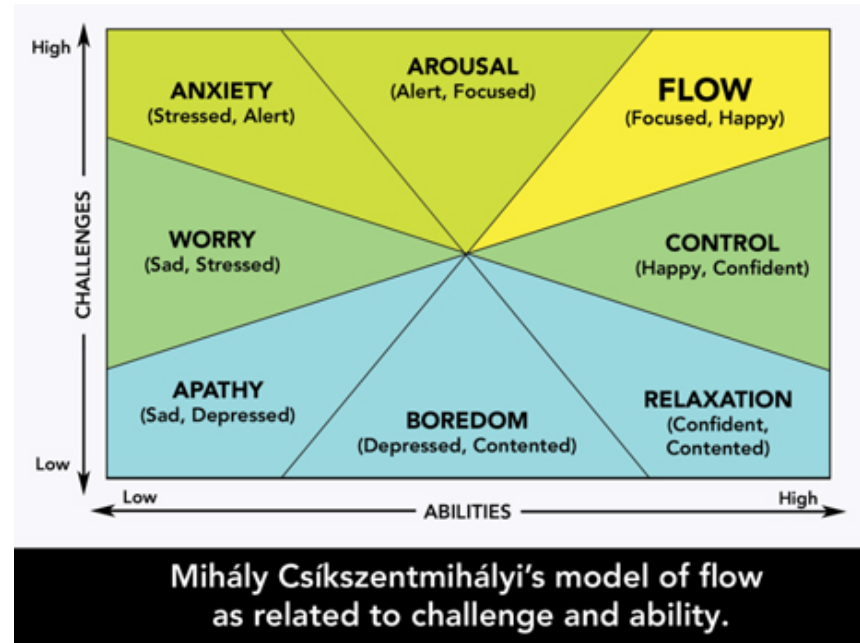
High

CHALLENGES

Low

ANXIETY
(Stressed, Alert)

AROUSAL
(Alert, Focused)

FLOW
(Focused, Happy)

WORRY
(Sad, Stressed)

CONTROL
(Happy, Confident)

APATHY
(Sad, Depressed)

BOREDOM
(Depressed, Contented)

RELAXATION
(Confident, Contented)

Low

ABILITIES

High

Mihály Csíkszentmihályi's model of flow as related to challenge and ability.